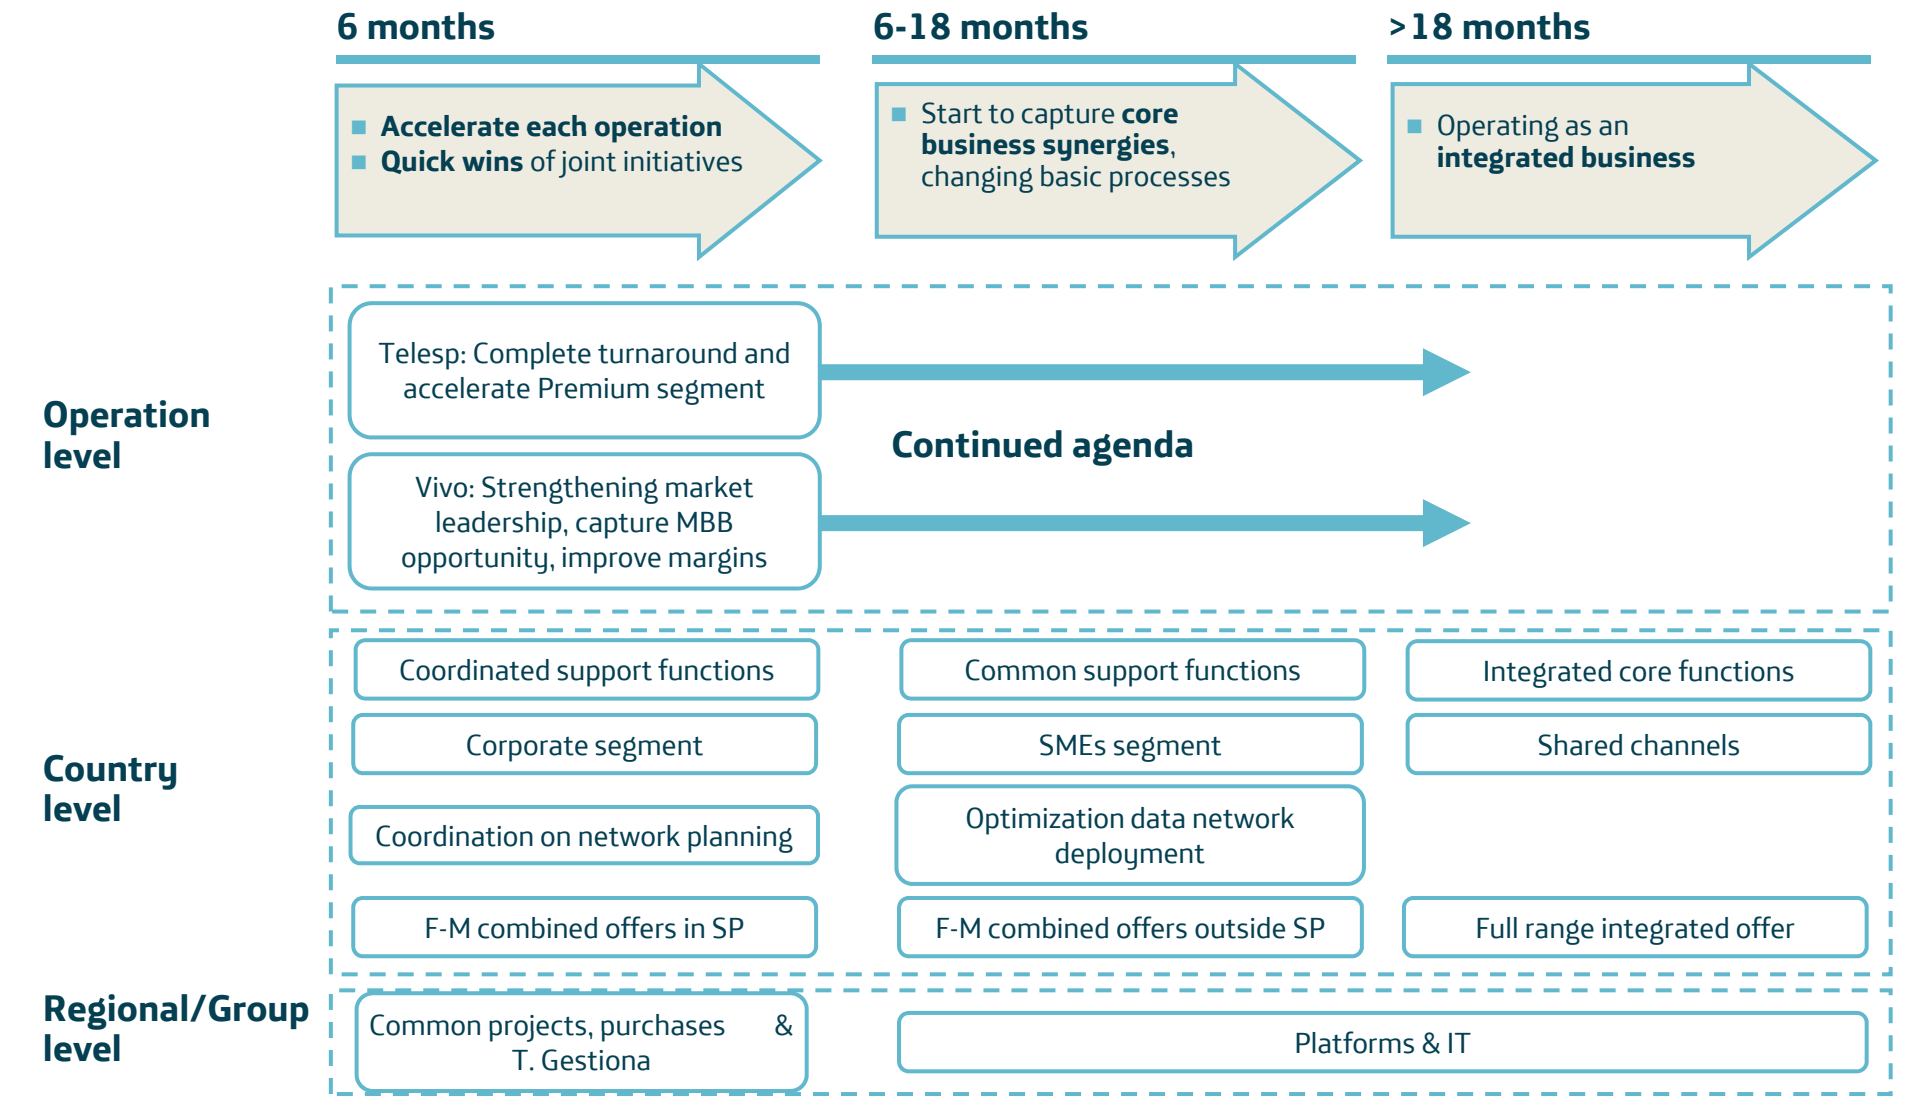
6 months

Accelerate each operation
Quick wins of joint initiatives

6-18 months

Start to capture core business synergies, changing basic processes

>18 months

Operating as an integrated business

Operation level

Telesp: Complete turnaround and accelerate Premium segment

Vivo: Strengthening market leadership, capture MBB opportunity, improve margins

Continued agenda

Country level

Coordinated support functions

Common support functions

Integrated core functions

Corporate segment

SMEs segment

Shared channels

Coordination on network planning

Optimization data network deployment

F-M combined offers in SP

F-M combined offers outside SP

Full range integrated offer

Regional/Group level

Common projects, purchases & T. Gestiona

Platforms & IT